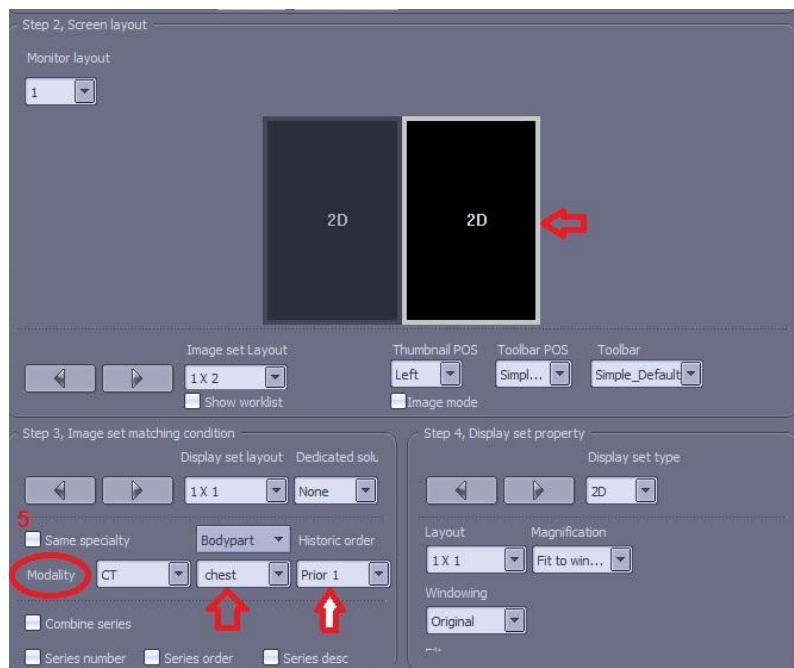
Step 2, Screen layout

Monitor layout

1

2D

2D

Image set Layout

1 X 2

Show worklist

Thumbnail POS

Left

Image mode

Toolbar POS

Simpl...

Toolbar

Simple_Default

Step 3, Image set matching condition

Display set layout

1 X 1

Dedicated solu

None

5

Same specialty

Bodypart

Historic order

Modality

CT

chest

Prior 1

Combine series

Series number

Series order

Series desc

Step 4, Display set property

Display set type

2D

Layout

1 X 1

Magnification

Fit to win...

Windowing

Original